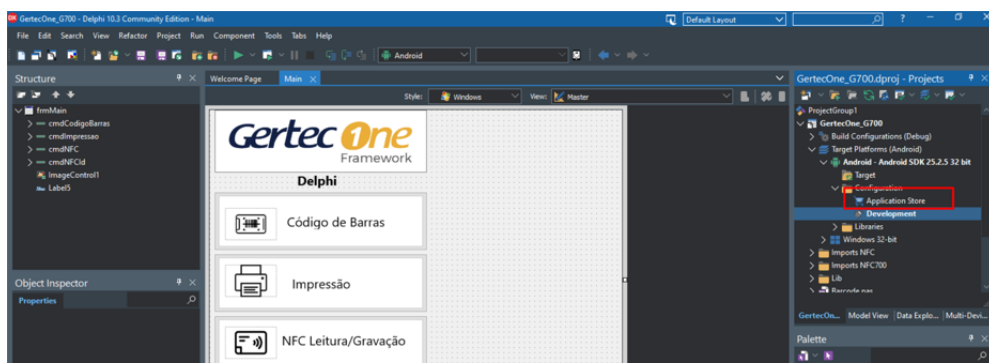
GertecOne_G700 - Delphi 10.3 Community Edition - Main

Default Layout

File Edit Search View Refactor Project Run Component Tools Tabs Help

Android

Structure

frmMain
cmdCodigoBarras
cmdImpressao
cmdNFC
cmdNFCld
ImageControl1
Label5

Object Inspector

Properties

Welcome Page Main

Style: Windows View: Master

Gertec One
Framework

Delphi

Código de Barras

Impressão

NFC Leitura/Gravação

GertecOne_G700.dproj - Projects

ProjectGroup1
GertecOne_G700
Build Configurations (Debug)
Target Platforms (Android)
Android - Android SDK 25.2.5 32 bit
Target
Configuration
Application Store
Development
Libraries
Windows 32-bit
Imports NFC
Imports NFC700
Lib
Barcode pas

GertecOn... Model View Data Explo... Multi-Devi...

Palette